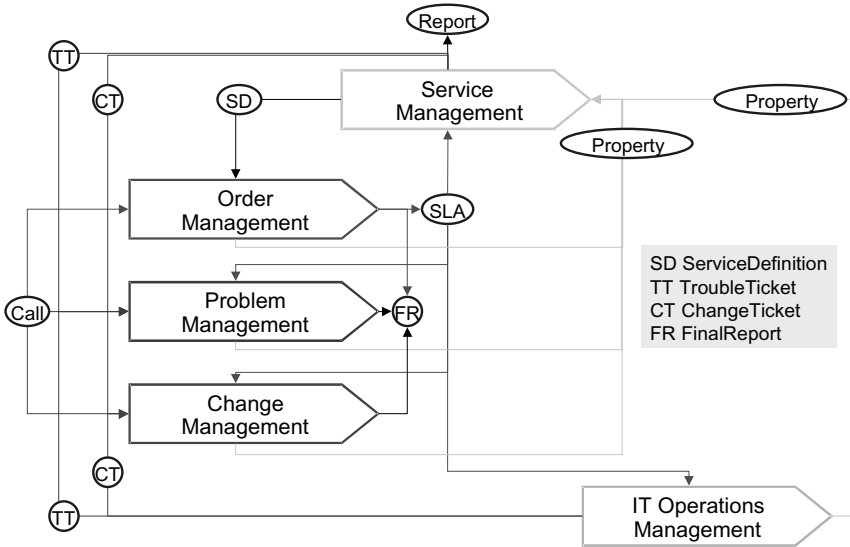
Report

TT

CT

SD

Service Management

Property

Property

Order Management

SLA

SD ServiceDefinition
TT TroubleTicket
CT ChangeTicket
FR FinalReport

Call

Problem Management

FR

Change Management

CT

TT

IT Operations Management